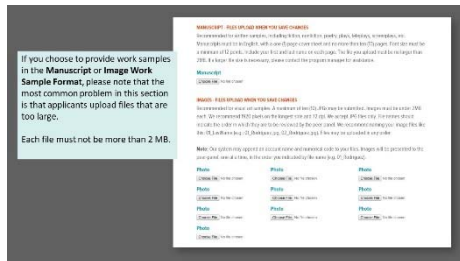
If you choose to provide work samples in the **Manuscript** or **Image Work Sample Format**, please note that the most common problem in this section is that applicants upload files that are too large.

Each file must not be more than 2 MB.

MANUSCRIPT - FILES UPLOAD WHEN YOU SAVE CHANGES

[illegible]

Manuscript

Choose File No file chosen

IMAGES - FILES UPLOAD WHEN YOU SAVE CHANGES

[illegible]

Note: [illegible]

| Photo | Photo | Photo |
|---|---|---|
| Choose File No file chosen | Choose File No file chosen | Choose File No file chosen |
| Photo | Photo | Photo |
| Choose File No file chosen | Choose File No file chosen | Choose File No file chosen |
| Photo | Photo | Photo |
| Choose File No file chosen | Choose File No file chosen | Choose File No file chosen |
| Photo | Photo | Photo |
| Choose File No file chosen | Choose File No file chosen | Choose File No file chosen |